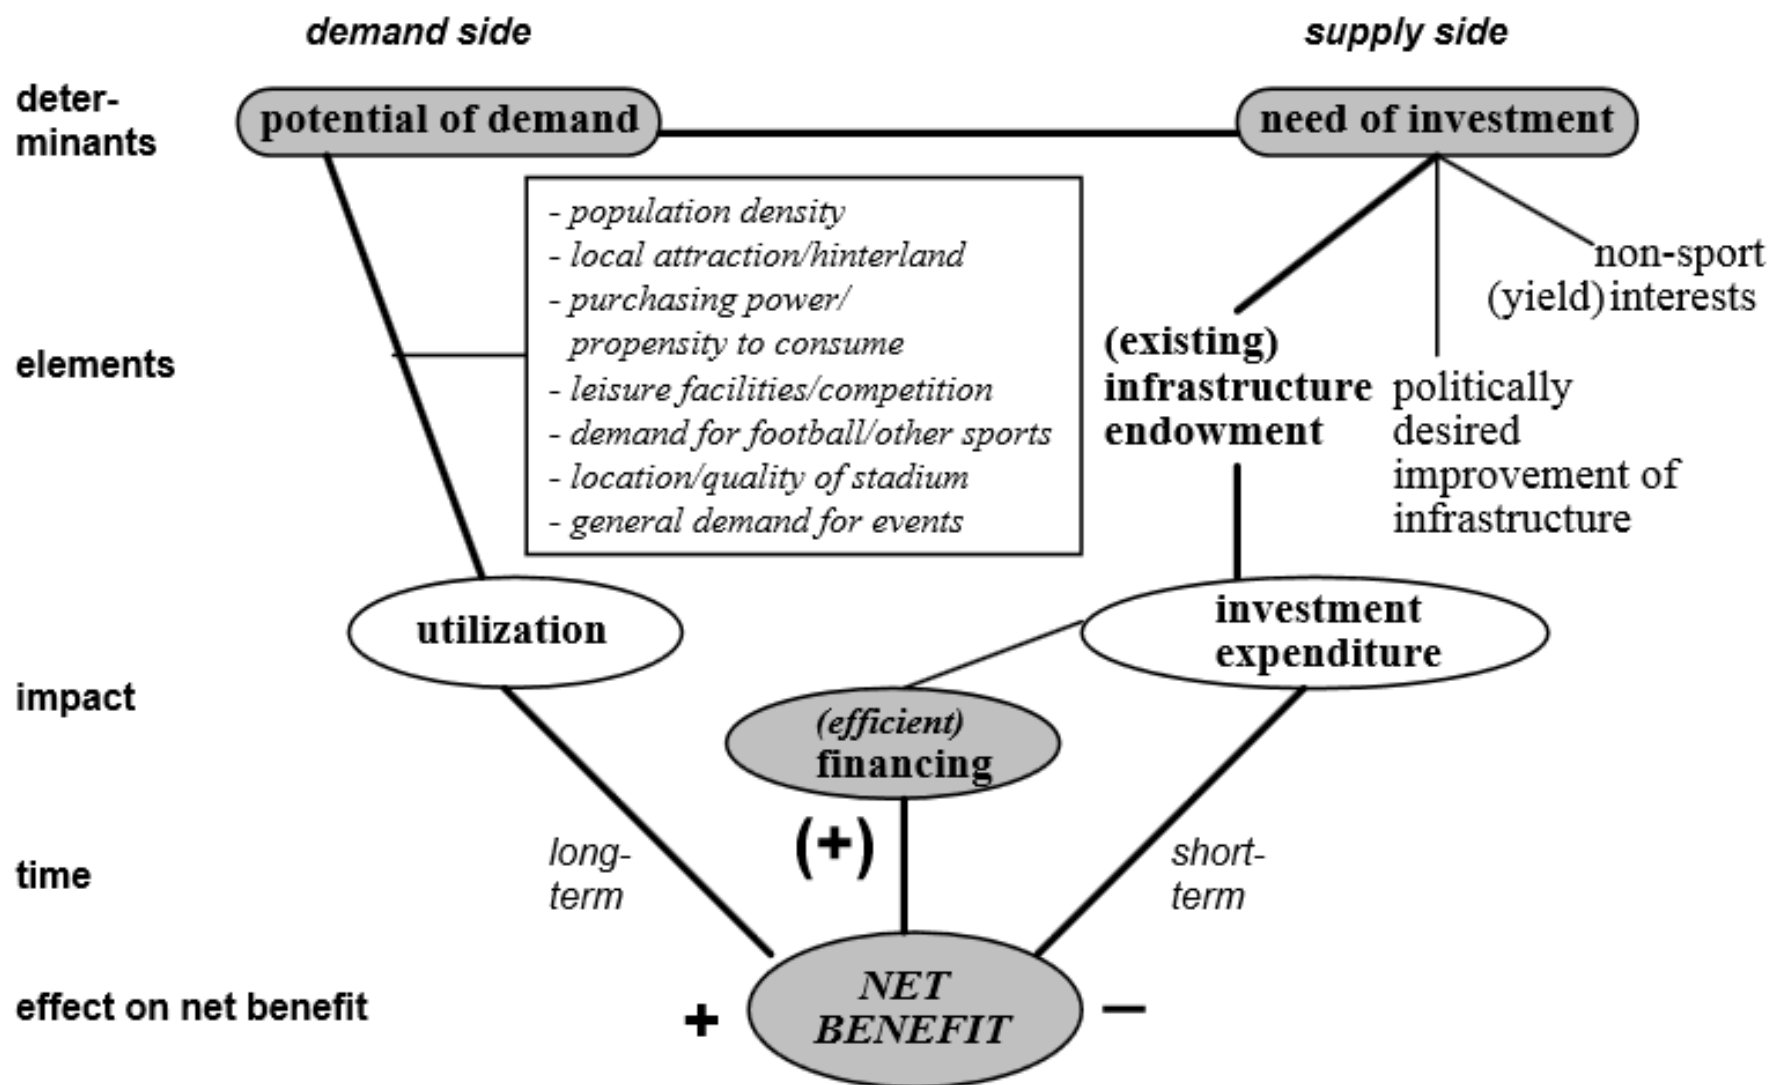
demand side

supply side

determinants

potential of demand

need of investment

- population density
- local attraction/hinterland
- purchasing power/ propensity to consume
- leisure facilities/competition
- demand for football/other sports
- location/quality of stadium
- general demand for events

non-sport (yield) interests

elements

(existing) infrastructure endowment

politically desired improvement of infrastructure

utilization

investment expenditure

impact

(efficient) financing

time

long-term

(+)

short-term

effect on net benefit

+

NET BENEFIT

–